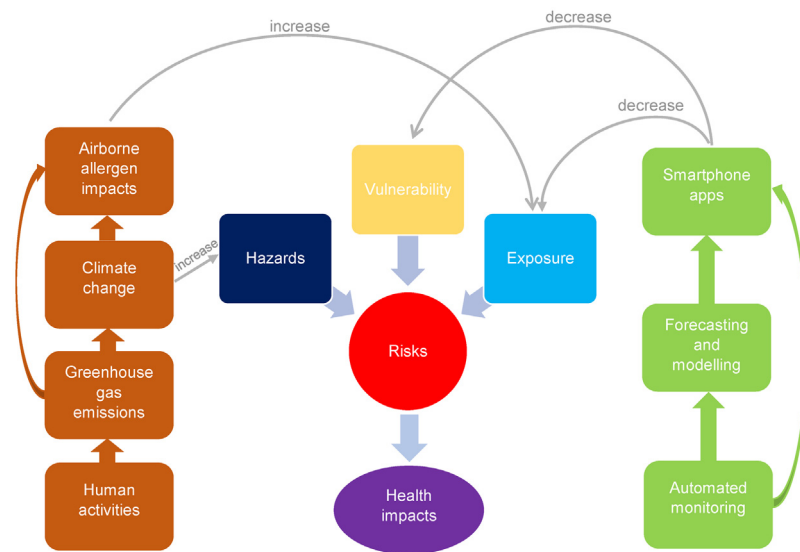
increase

decrease

decrease

Airborne allergen impacts

Vulnerability

Smartphone apps

Climate change

increase

Hazards

Exposure

Risks

Forecasting and modelling

Greenhouse gas emissions

Human activities

Health impacts

Automated monitoring